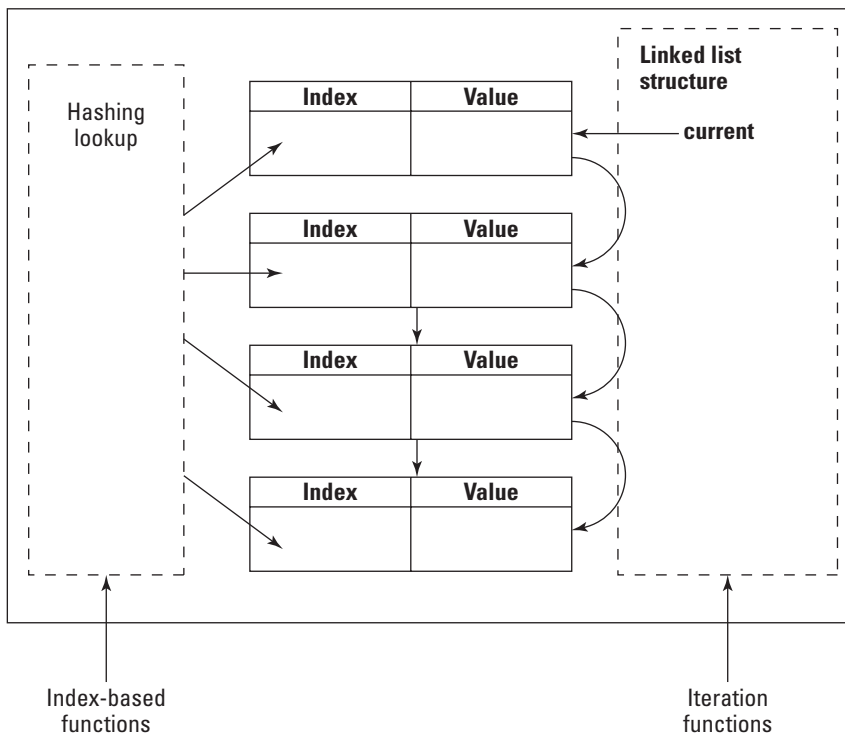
Hashing lookup

| Index | Value |
|---|---|
| | |

| Index | Value |
|---|---|
| | |

| Index | Value |
|---|---|
| | |

| Index | Value |
|---|---|
| | |

Linked list structure

current

Index-based functions

Iteration functions